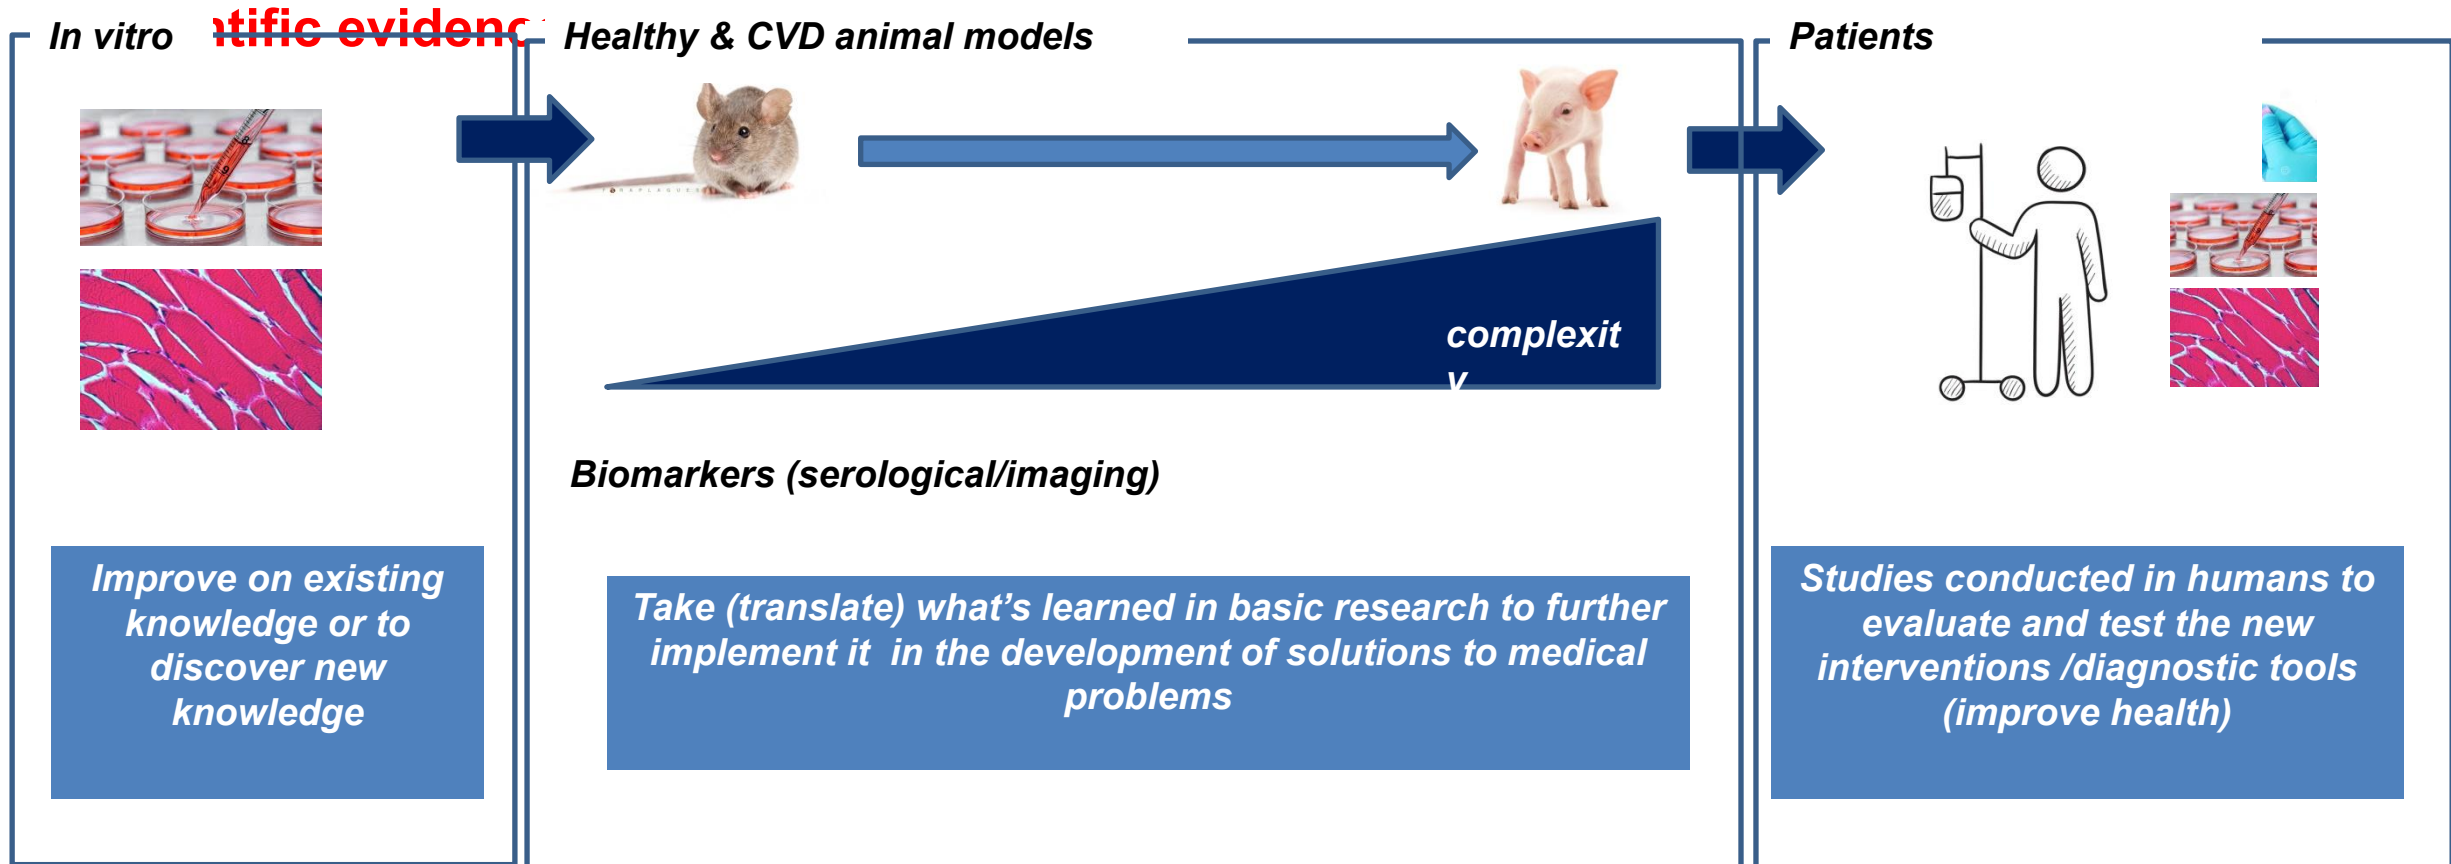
In vitro

ntific evidenc

Healthy & CVD animal models

Patients

complexit y

Biomarkers (serological/imaging)

Improve on existing knowledge or to discover new knowledge

Take (translate) what's learned in basic research to further implement it in the development of solutions to medical problems

Studies conducted in humans to evaluate and test the new interventions /diagnostic tools (improve health)